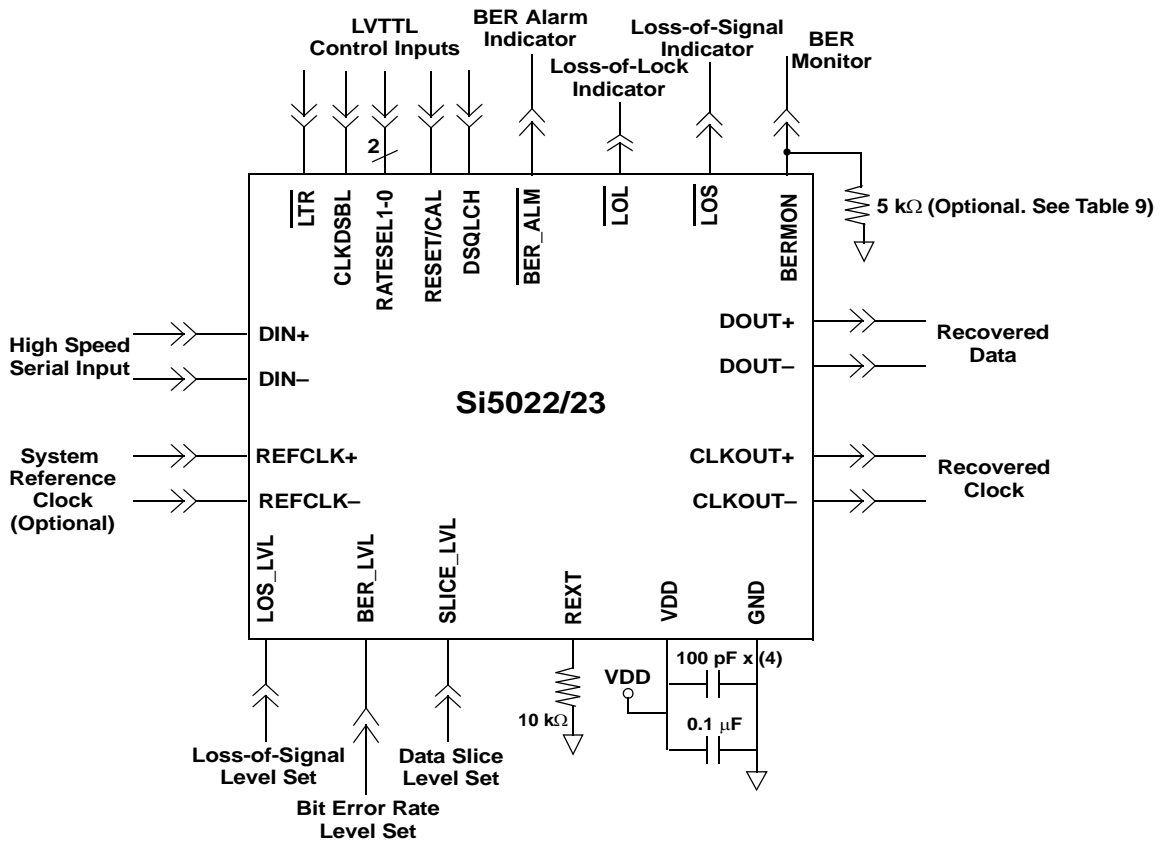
LVTTL Control Inputs

BER Alarm Indicator

Loss-of-Lock Indicator

Loss-of-Signal Indicator

BER Monitor

2

$\overline{LTR}$

CLKDSBL

RATESEL1-0

RESET/CAL

DSQLCH

$\overline{BER\_ALM}$

$\overline{LOL}$

$\overline{LOS}$

BERMON

5 k$\Omega$ (Optional. See Table 9)

High Speed Serial Input

DIN+

DIN–

Si5022/23

DOUT+

DOUT–

Recovered Data

System Reference Clock (Optional)

REFCLK+

REFCLK–

CLKOUT+

CLKOUT–

Recovered Clock

LOS_LVL

BER_LVL

SLICE_LVL

REXT

VDD

GND

100 pF x (4)

VDD

0.1 $\mu$F

10 k$\Omega$

Loss-of-Signal Level Set

Bit Error Rate Level Set

Data Slice Level Set